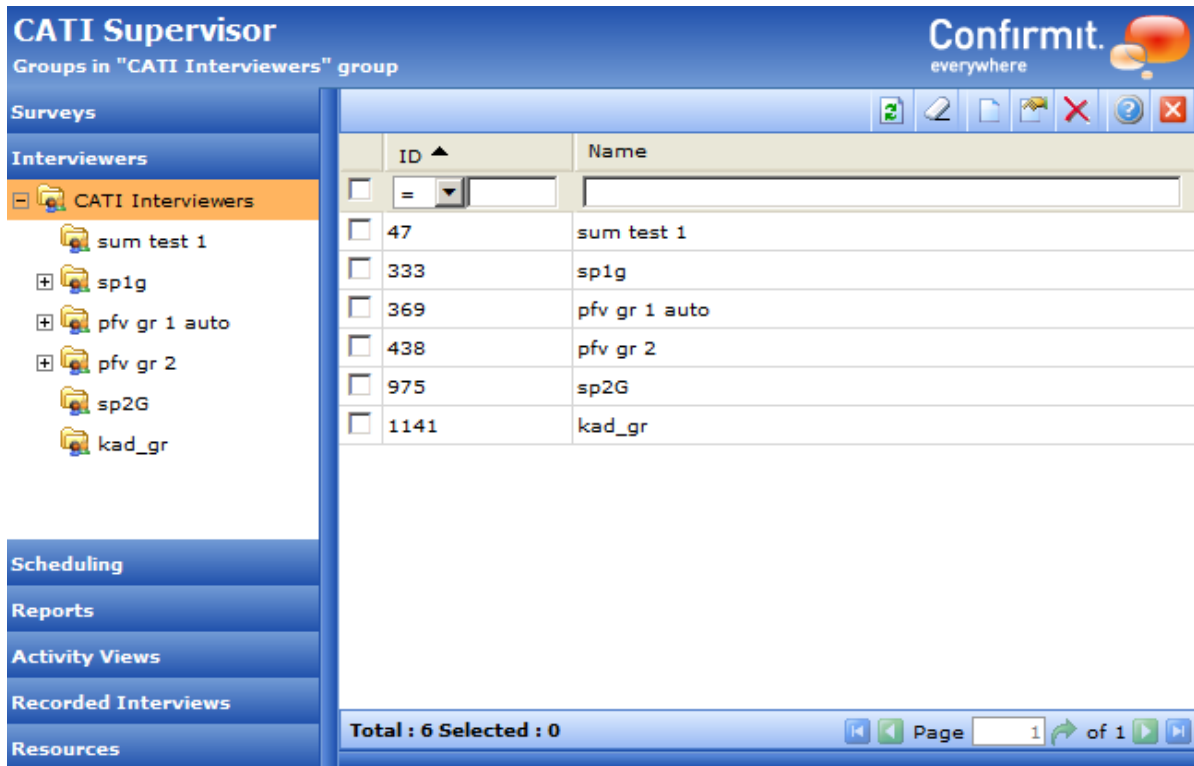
CATI Supervisor
Groups in "CATI Interviewers" group

Confirmit.
everywhere

Surveys
Interviewers

CATI Interviewers
sum test 1
sp1g
pfv gr 1 auto
pfv gr 2
sp2G
kad_gr

Scheduling
Reports
Activity Views
Recorded Interviews
Resources

| | ID | Name |
|---|---|---|
| | = | |
| | 47 | sum test 1 |
| | 333 | sp1g |
| | 369 | pfv gr 1 auto |
| | 438 | pfv gr 2 |
| | 975 | sp2G |
| | 1141 | kad_gr |

Total : 6 Selected : 0

Page 1 of 1